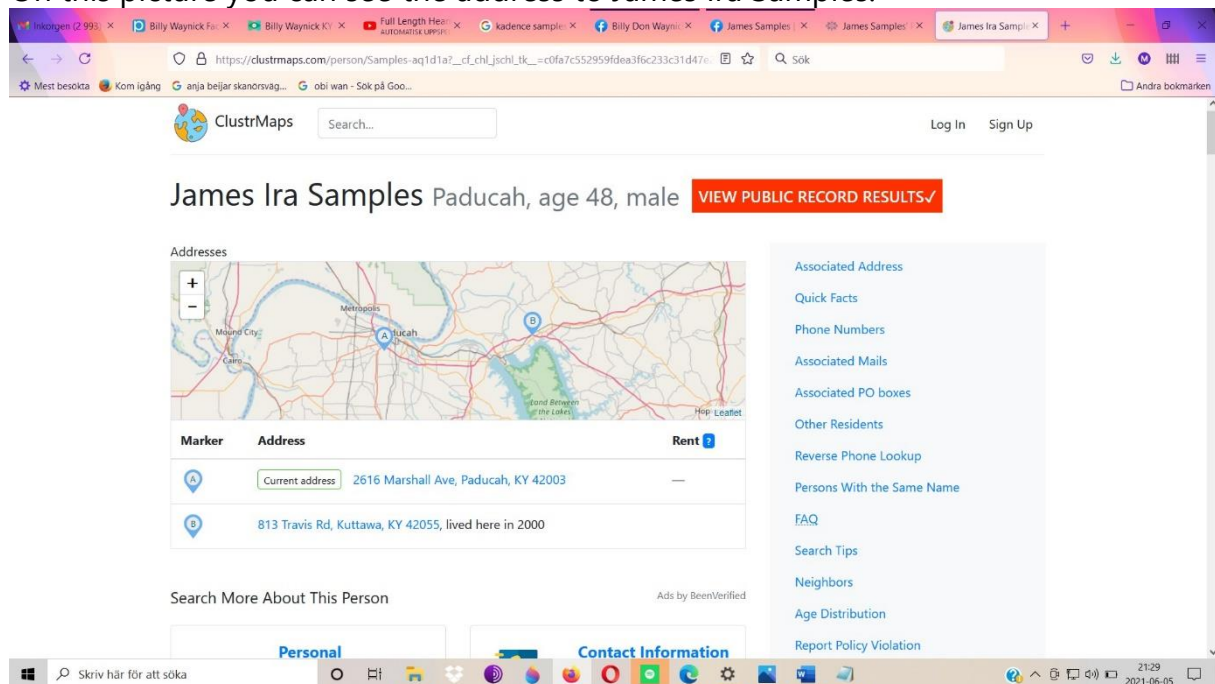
On this picture you can see the address to James Ira Samples.

Inkorgen (2 993) × | Billy Waynick Fac × | Billy Waynick KY × | Full Length Hea × AUTOMATISK UPPSPEL | kadence sample × | Billy Don Waynic × | James Samples | × | James Samples' | × | James Ira Sampl ×

https://clustrmaps.com/person/Samples-aq1d1a?__cf_chl_jschl_tk__=c0fa7c552959fdea3f6c233c31d47e

Sök

Mest besökta | Kom igång | anja beijar skanörsvag... | obi wan - Sök på Goo... | Andra bokmärken

ClustrMaps | Search... | Log In | Sign Up

James Ira Samples Paducah, age 48, male VIEW PUBLIC RECORD RESULTS✓

Addresses

+ −

Metropolis | Mound City | Paducah | Cairo | Land Between the Lakes | Hop | Leaflet

| Marker | Address | Rent ? |
|---|---|---|
| A | Current address 2616 Marshall Ave, Paducah, KY 42003 | — |
| B | 813 Travis Rd, Kuttawa, KY 42055, lived here in 2000 | |

Associated Address
Quick Facts
Phone Numbers
Associated Mails
Associated PO boxes
Other Residents
Reverse Phone Lookup
Persons With the Same Name
FAQ
Search Tips
Neighbors
Age Distribution
Report Policy Violation

Search More About This Person | Ads by BeenVerified

Personal | Contact Information

Skriv här för att söka | 21:29 2021-06-05